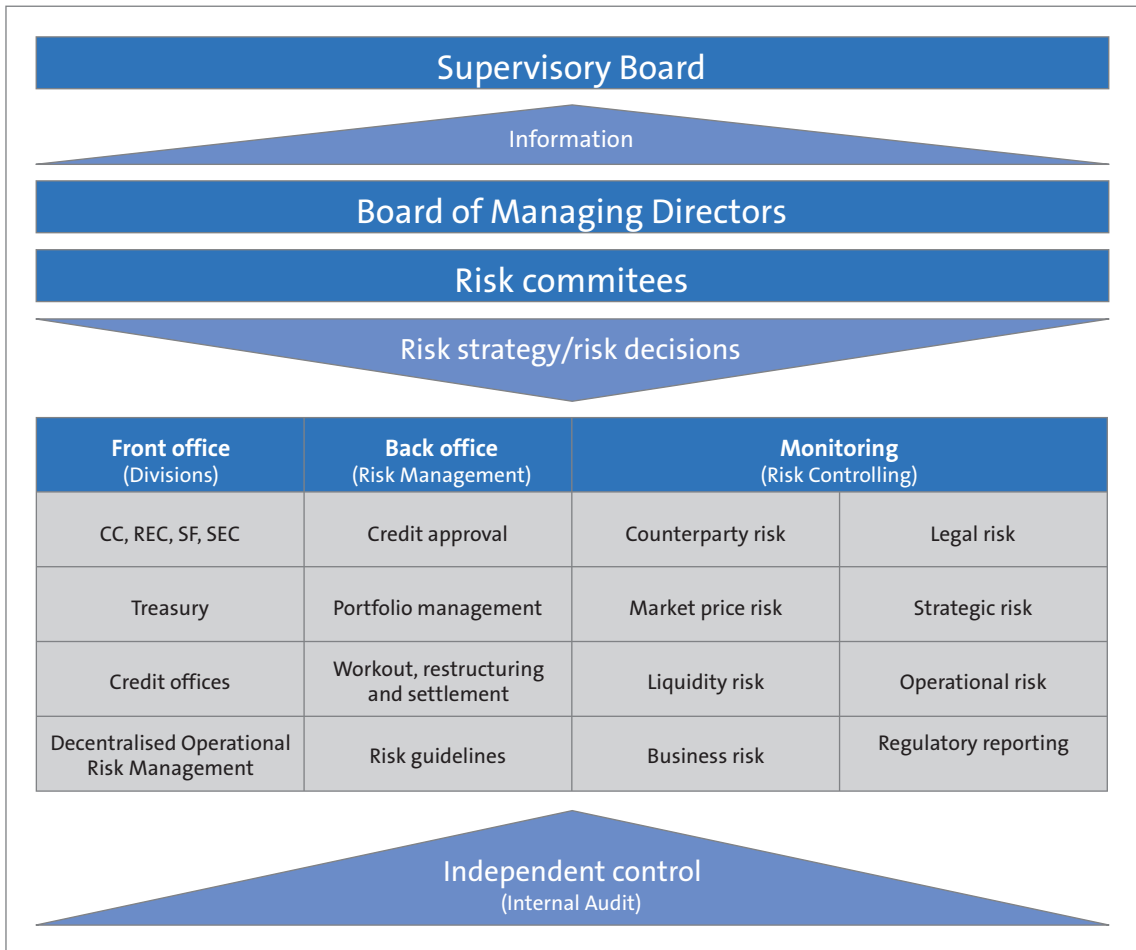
Supervisory Board

Information

Board of Managing Directors

Risk commitees

Risk strategy/risk decisions

| Front office (Divisions) | Back office (Risk Management) | Monitoring (Risk Controlling) | |
|---|---|---|---|
| CC, REC, SF, SEC | Credit approval | Counterparty risk | Legal risk |
| Treasury | Portfolio management | Market price risk | Strategic risk |
| Credit offices | Workout, restructuring and settlement | Liquidity risk | Operational risk |
| Decentralised Operational Risk Management | Risk guidelines | Business risk | Regulatory reporting |

Independent control
(Internal Audit)